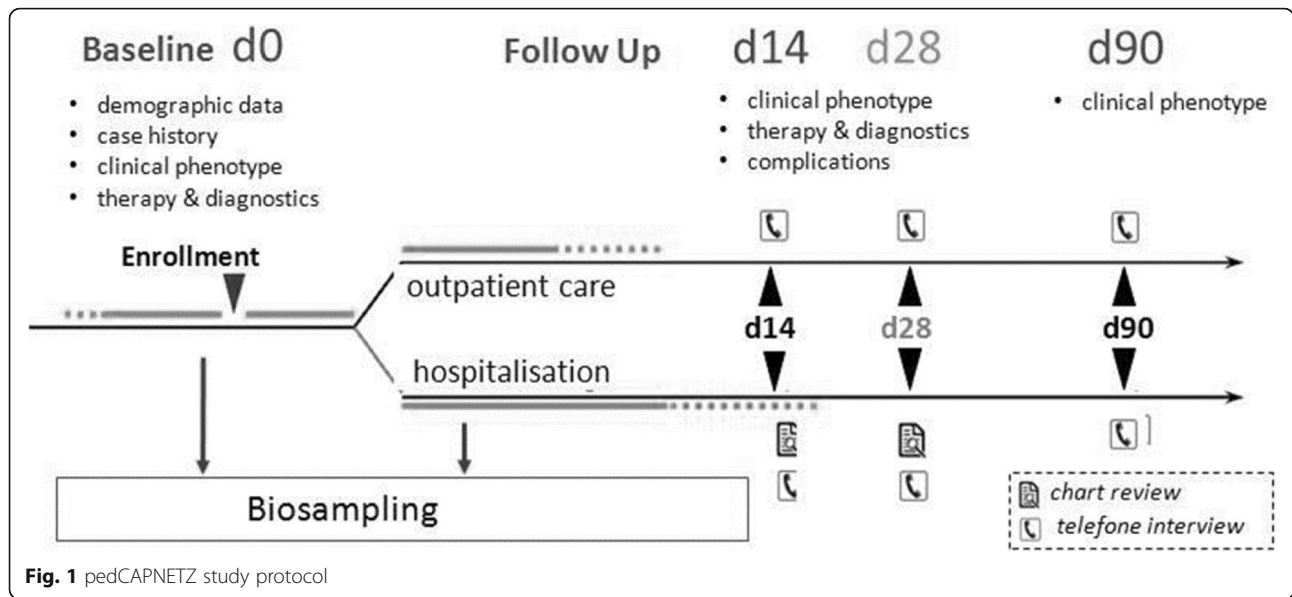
Baseline d0

• demographic data
• case history
• clinical phenotype
• therapy & diagnostics

Follow Up d14 d28 d90

• clinical phenotype
• therapy & diagnostics
• complications

• clinical phenotype

Enrollment

outpatient care

hospitalisation

d14 d28 d90

Biosampling

chart review
telefone interview

Fig. 1 pedCAPNETZ study protocol